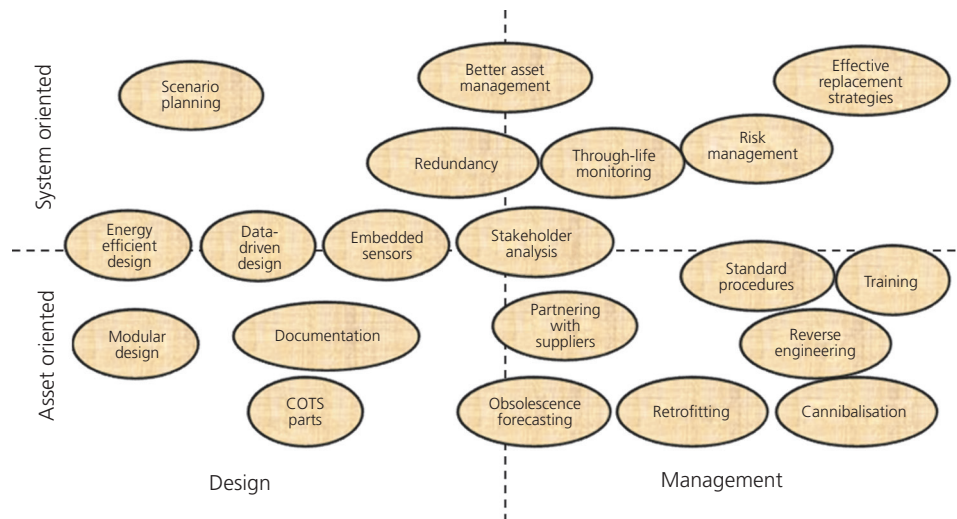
System oriented

Scenario planning

Better asset management

Effective replacement strategies

Redundancy

Through-life monitoring

Risk management

Energy efficient design

Data-driven design

Embedded sensors

Stakeholder analysis

Asset oriented

Standard procedures

Training

Modular design

Documentation

Partnering with suppliers

Reverse engineering

COTS parts

Obsolescence forecasting

Retrofitting

Cannibalisation

Design

Management